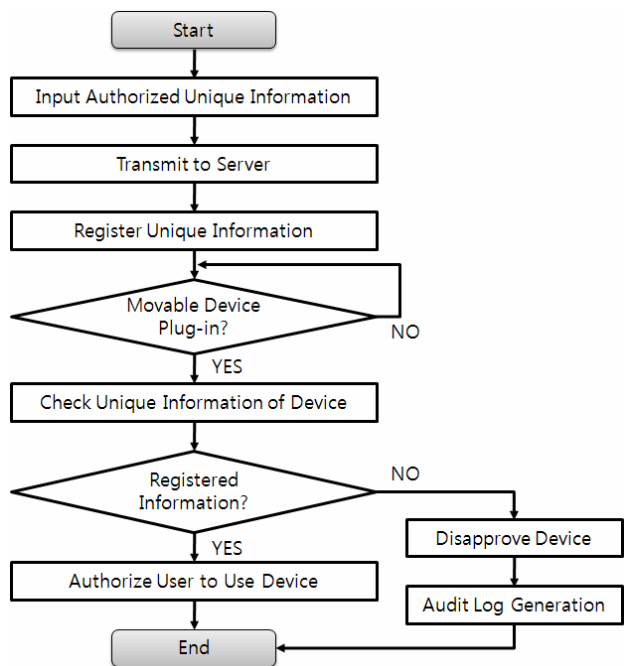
Start

Input Authorized Unique Information

Transmit to Server

Register Unique Information

Movable Device Plug-in?

NO

YES

Check Unique Information of Device

Registered Information?

NO

YES

Disapprove Device

Authorize User to Use Device

Audit Log Generation

End